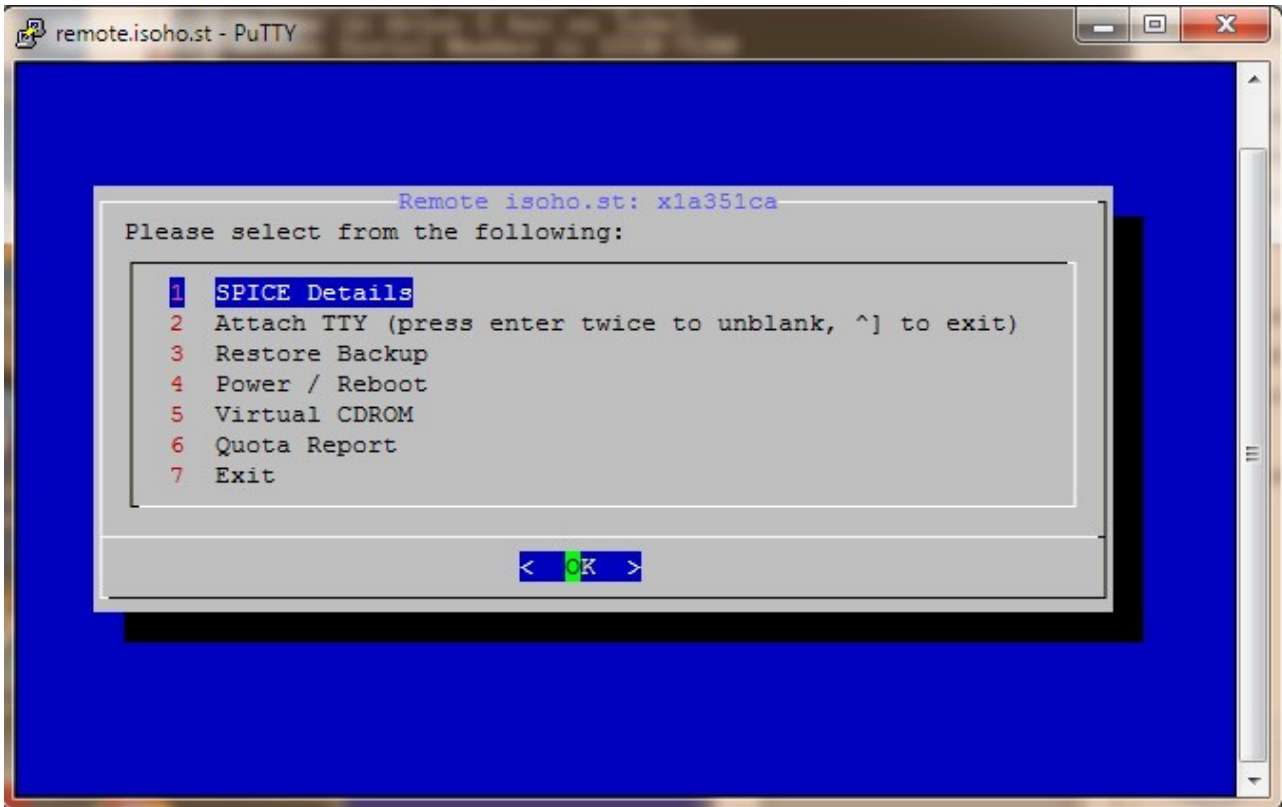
remote.isoho.st - PuTTY

Remote isoho.st: x1a351ca

Please select from the following:

1 SPICE Details
2 Attach TTY (press enter twice to unblank, ^] to exit)
3 Restore Backup
4 Power / Reboot
5 Virtual CDROM
6 Quota Report
7 Exit

< OK >